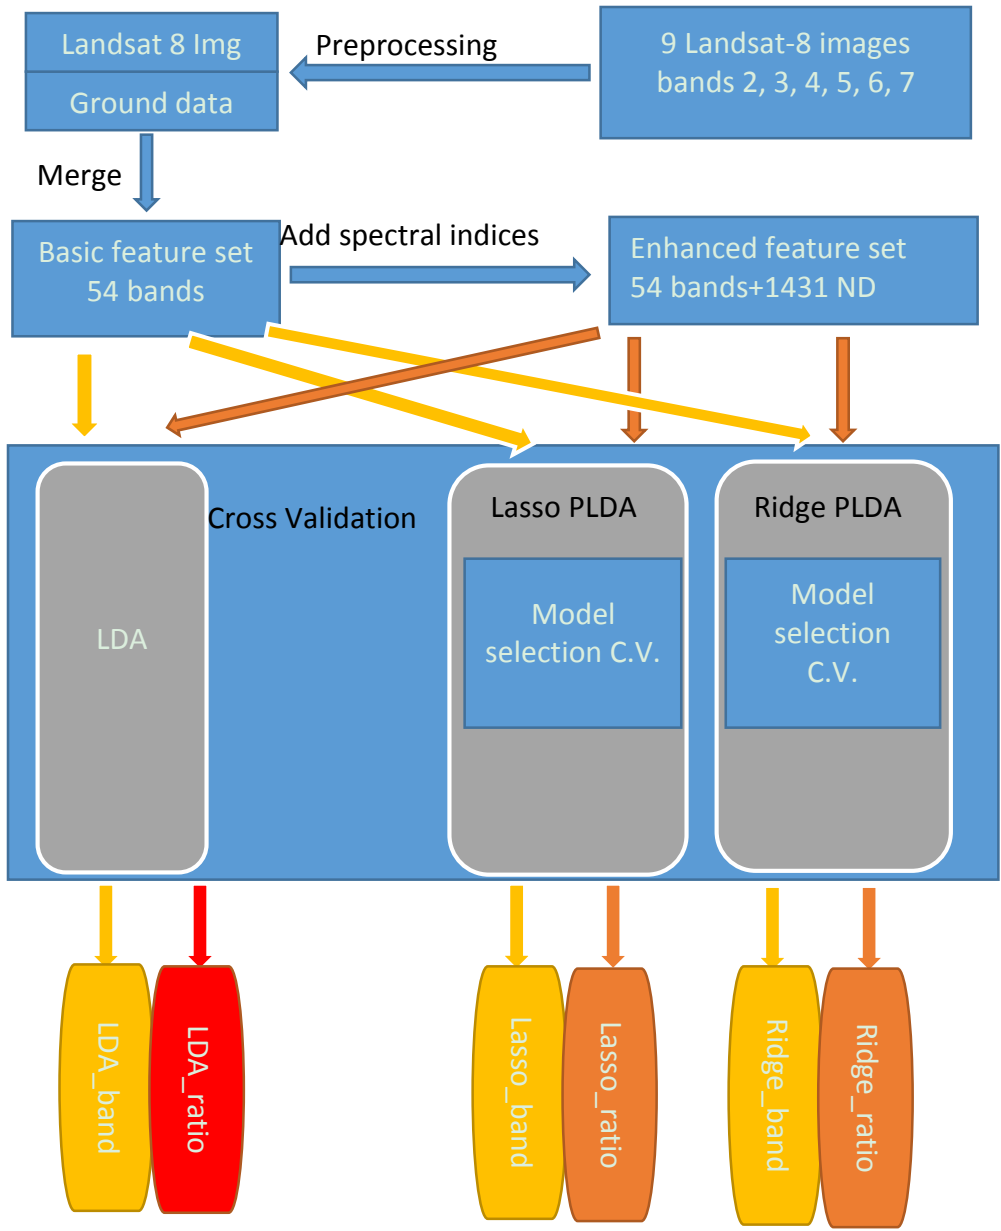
Landsat 8 Img

Ground data

Preprocessing

9 Landsat-8 images bands 2, 3, 4, 5, 6, 7

Merge

Basic feature set 54 bands

Add spectral indices

Enhanced feature set 54 bands+1431 ND

Cross Validation

LDA

Lasso PLDA

Model selection C.V.

Ridge PLDA

Model selection C.V.

LDA_band

LDA_ratio

Lasso_band

Lasso_ratio

Ridge_band

Ridge_ratio